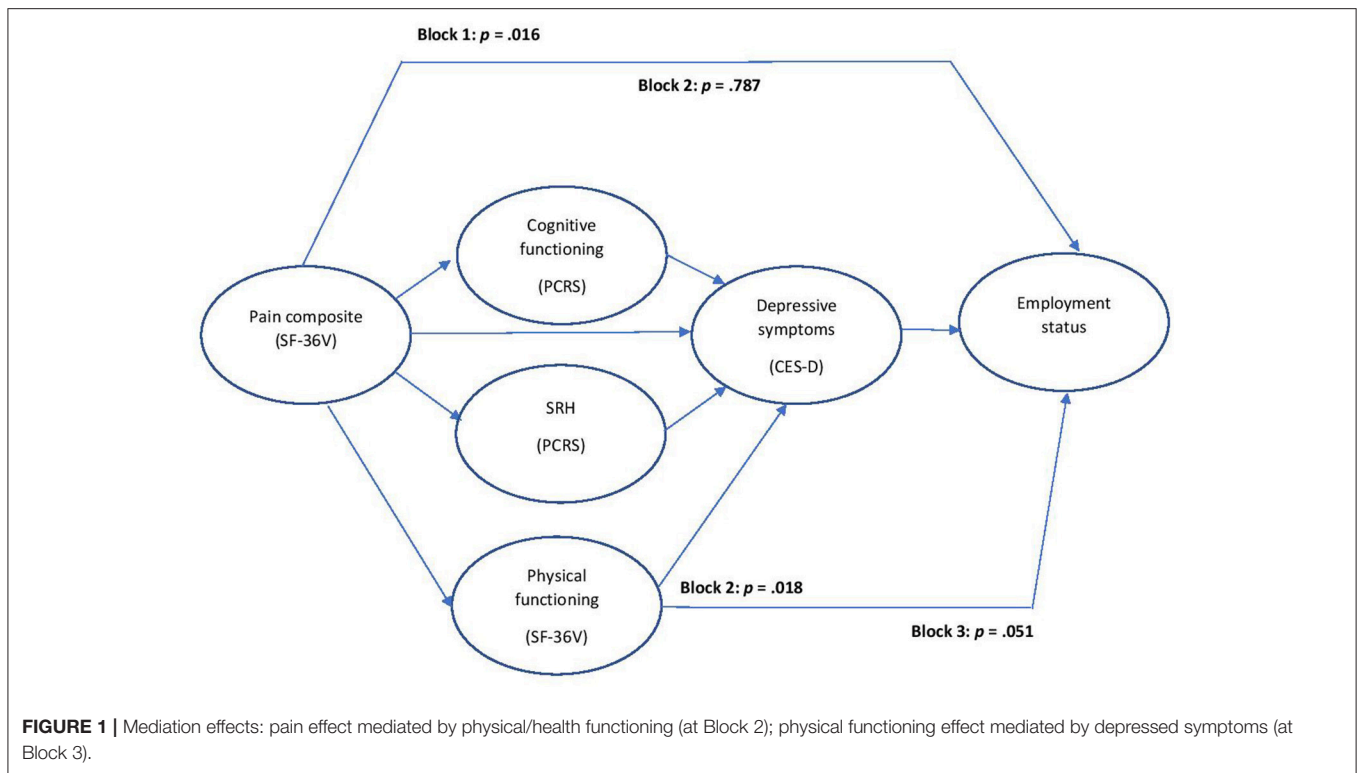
Block 1: $p$ = .016

Block 2: $p$ = .787

Cognitive functioning (PCRS)

Pain composite (SF-36V)

Depressive symptoms (CES-D)

Employment status

SRH (PCRS)

Physical functioning (SF-36V)

Block 2: $p$ = .018

Block 3: $p$ = .051

FIGURE 1 | Mediation effects: pain effect mediated by physical/health functioning (at Block 2); physical functioning effect mediated by depressed symptoms (at Block 3).